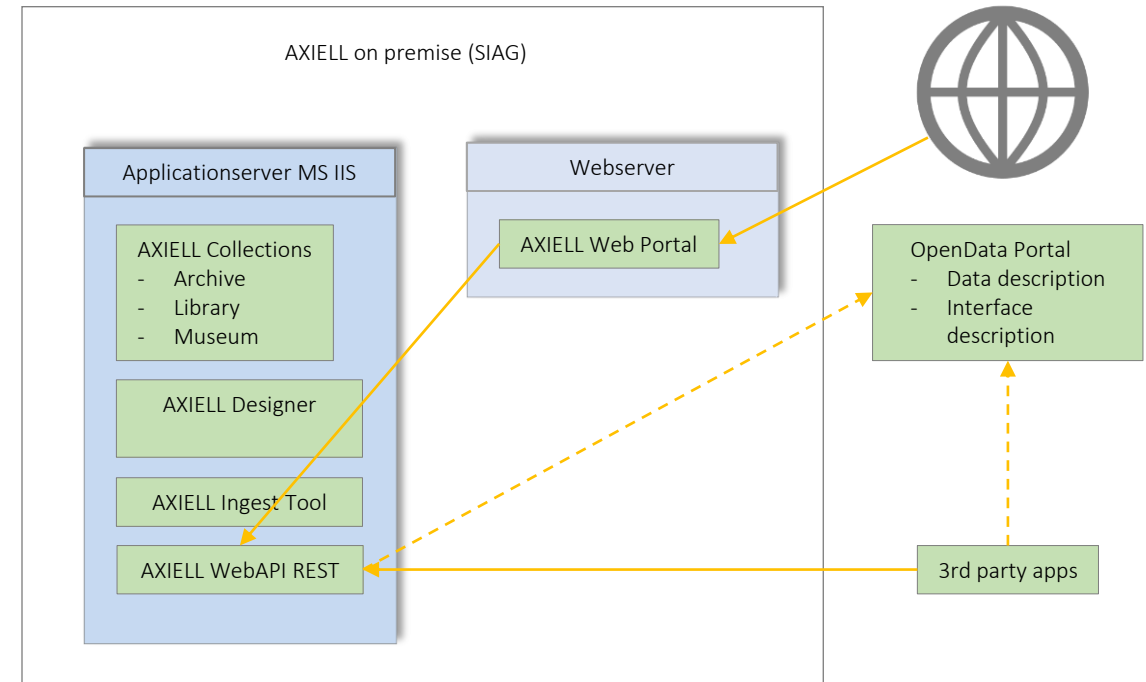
AXIELL on premise (SIAG)

Applicationserver MS IIS

AXIELL Collections
- Archive
- Library
- Museum

AXIELL Designer

AXIELL Ingest Tool

AXIELL WebAPI REST

Webserver

AXIELL Web Portal

OpenData Portal
- Data description
- Interface description

3rd party apps